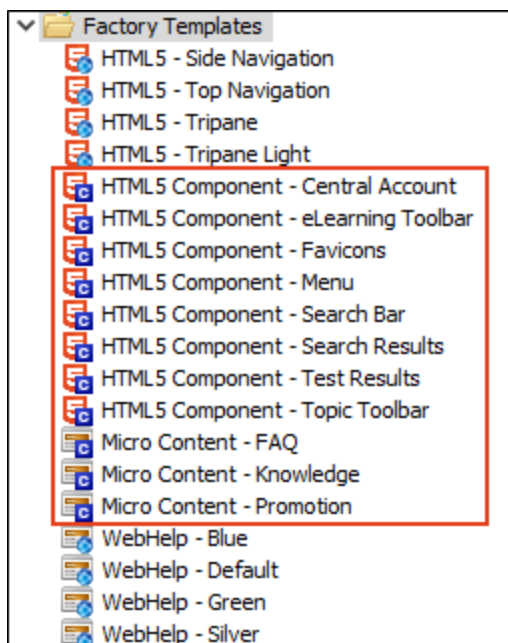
Factory Templates
HTML5 - Side Navigation
HTML5 - Top Navigation
HTML5 - Tripane
HTML5 - Tripane Light
HTML5 Component - Central Account
HTML5 Component - eLearning Toolbar
HTML5 Component - Favicons
HTML5 Component - Menu
HTML5 Component - Search Bar
HTML5 Component - Search Results
HTML5 Component - Test Results
HTML5 Component - Topic Toolbar
Micro Content - FAQ
Micro Content - Knowledge
Micro Content - Promotion
WebHelp - Blue
WebHelp - Default
WebHelp - Green
WebHelp - Silver